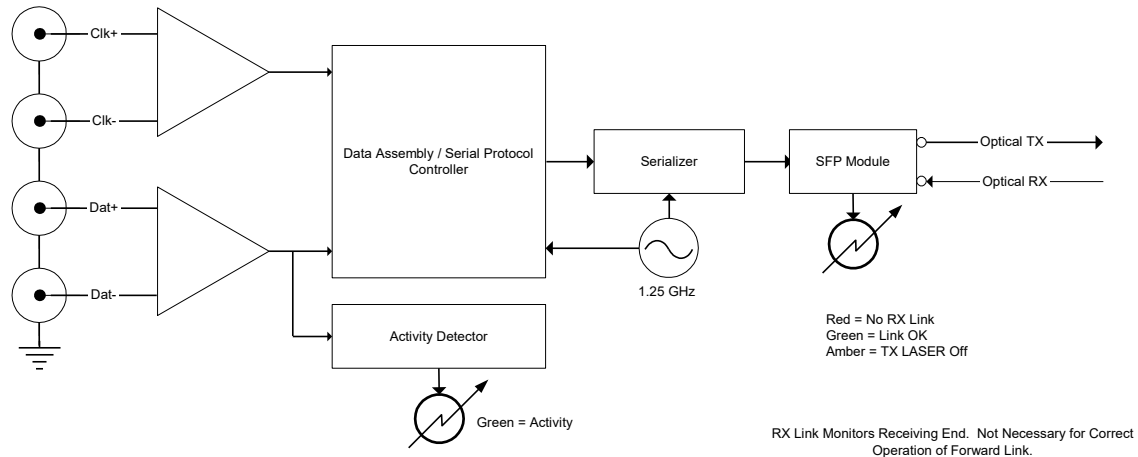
Clk+
Clk-
Dat+
Dat-
Data Assembly / Serial Protocol Controller
Serializer
SFP Module
Optical TX
Optical RX
1.25 GHz
Activity Detector
Green = Activity
Red = No RX Link
Green = Link OK
Amber = TX LASER Off

RX Link Monitors Receiving End. Not Necessary for Correct Operation of Forward Link.